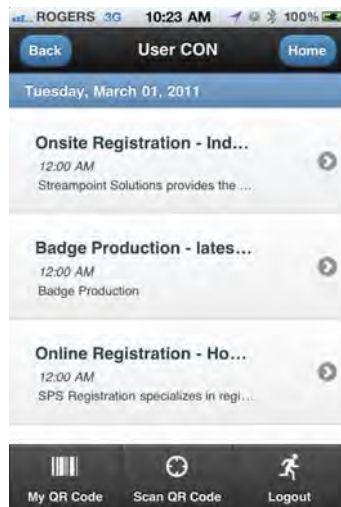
ROGERS 3G 10:23 AM 100%

Back
User CON
Home

Tuesday, March 01, 2011

Onsite Registration - Ind...
12:00 AM
Streampoint Solutions provides the ...

Badge Production - lates...
12:00 AM
Badge Production

Online Registration - Ho...
12:00 AM
SPS Registration specializes in regi...

My QR Code
Scan QR Code
Logout